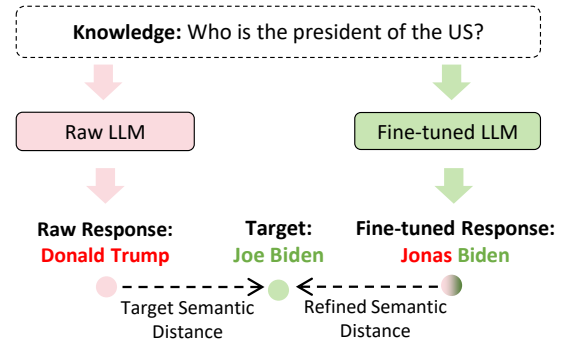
**Knowledge:** Who is the president of the US?

Raw LLM

Fine-tuned LLM

**Raw Response:**
**Donald Trump**

**Target:**
**Joe Biden**

**Fine-tuned Response:**
**Jonas Biden**

Target Semantic Distance

Refined Semantic Distance